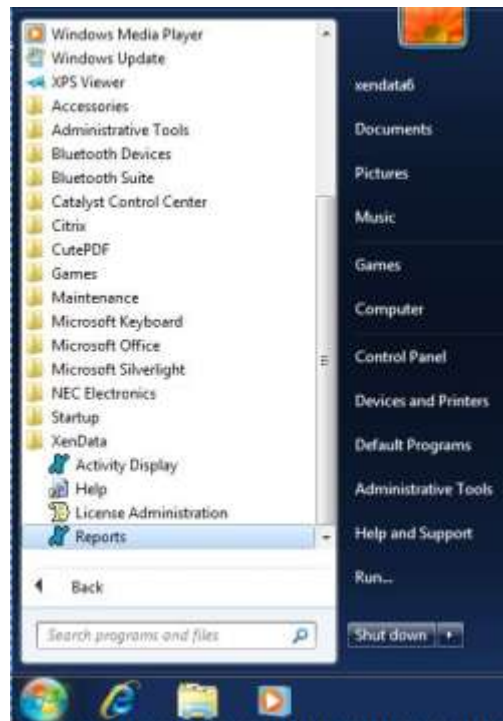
Windows Media Player
Windows Update
XPS Viewer
Accessories
Administrative Tools
Bluetooth Devices
Bluetooth Suite
Catalyst Control Center
Citrix
CutePDF
Games
Maintenance
Microsoft Keyboard
Microsoft Office
Microsoft Silverlight
NEC Electronics
Startup
XenData
Activity Display
Help
License Administration
Reports

Back

Search programs and files

xendata6
Documents
Pictures
Music
Games
Computer
Control Panel
Devices and Printers
Default Programs
Administrative Tools
Help and Support
Run...
Shut down